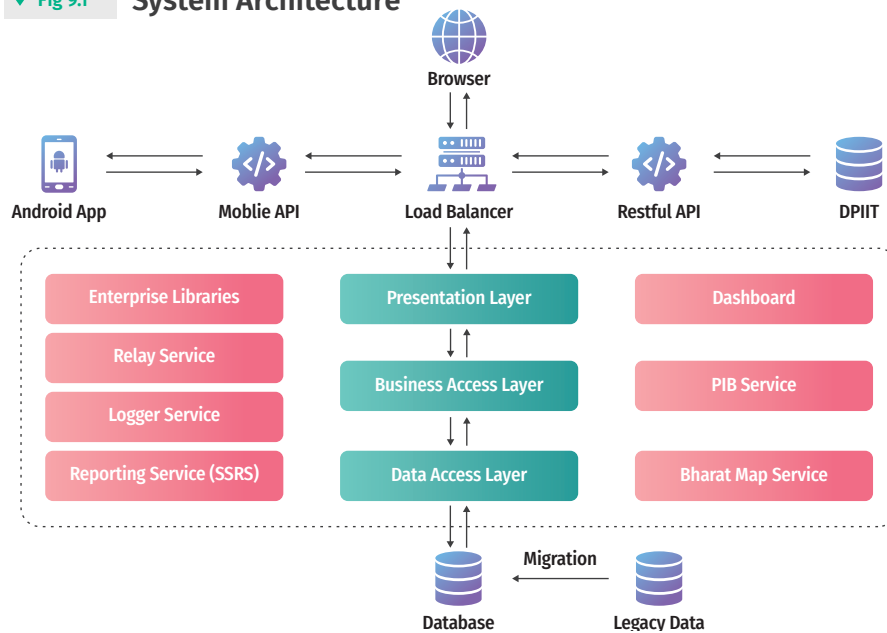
Fig 9.1

System Architecture

Browser

Android App

Moblie API

Load Balancer

Restful API

DPIIT

Enterprise Libraries

Relay Service

Logger Service

Reporting Service (SSRS)

Presentation Layer

Business Access Layer

Data Access Layer

Dashboard

PIB Service

Bharat Map Service

Migration

Database

Legacy Data